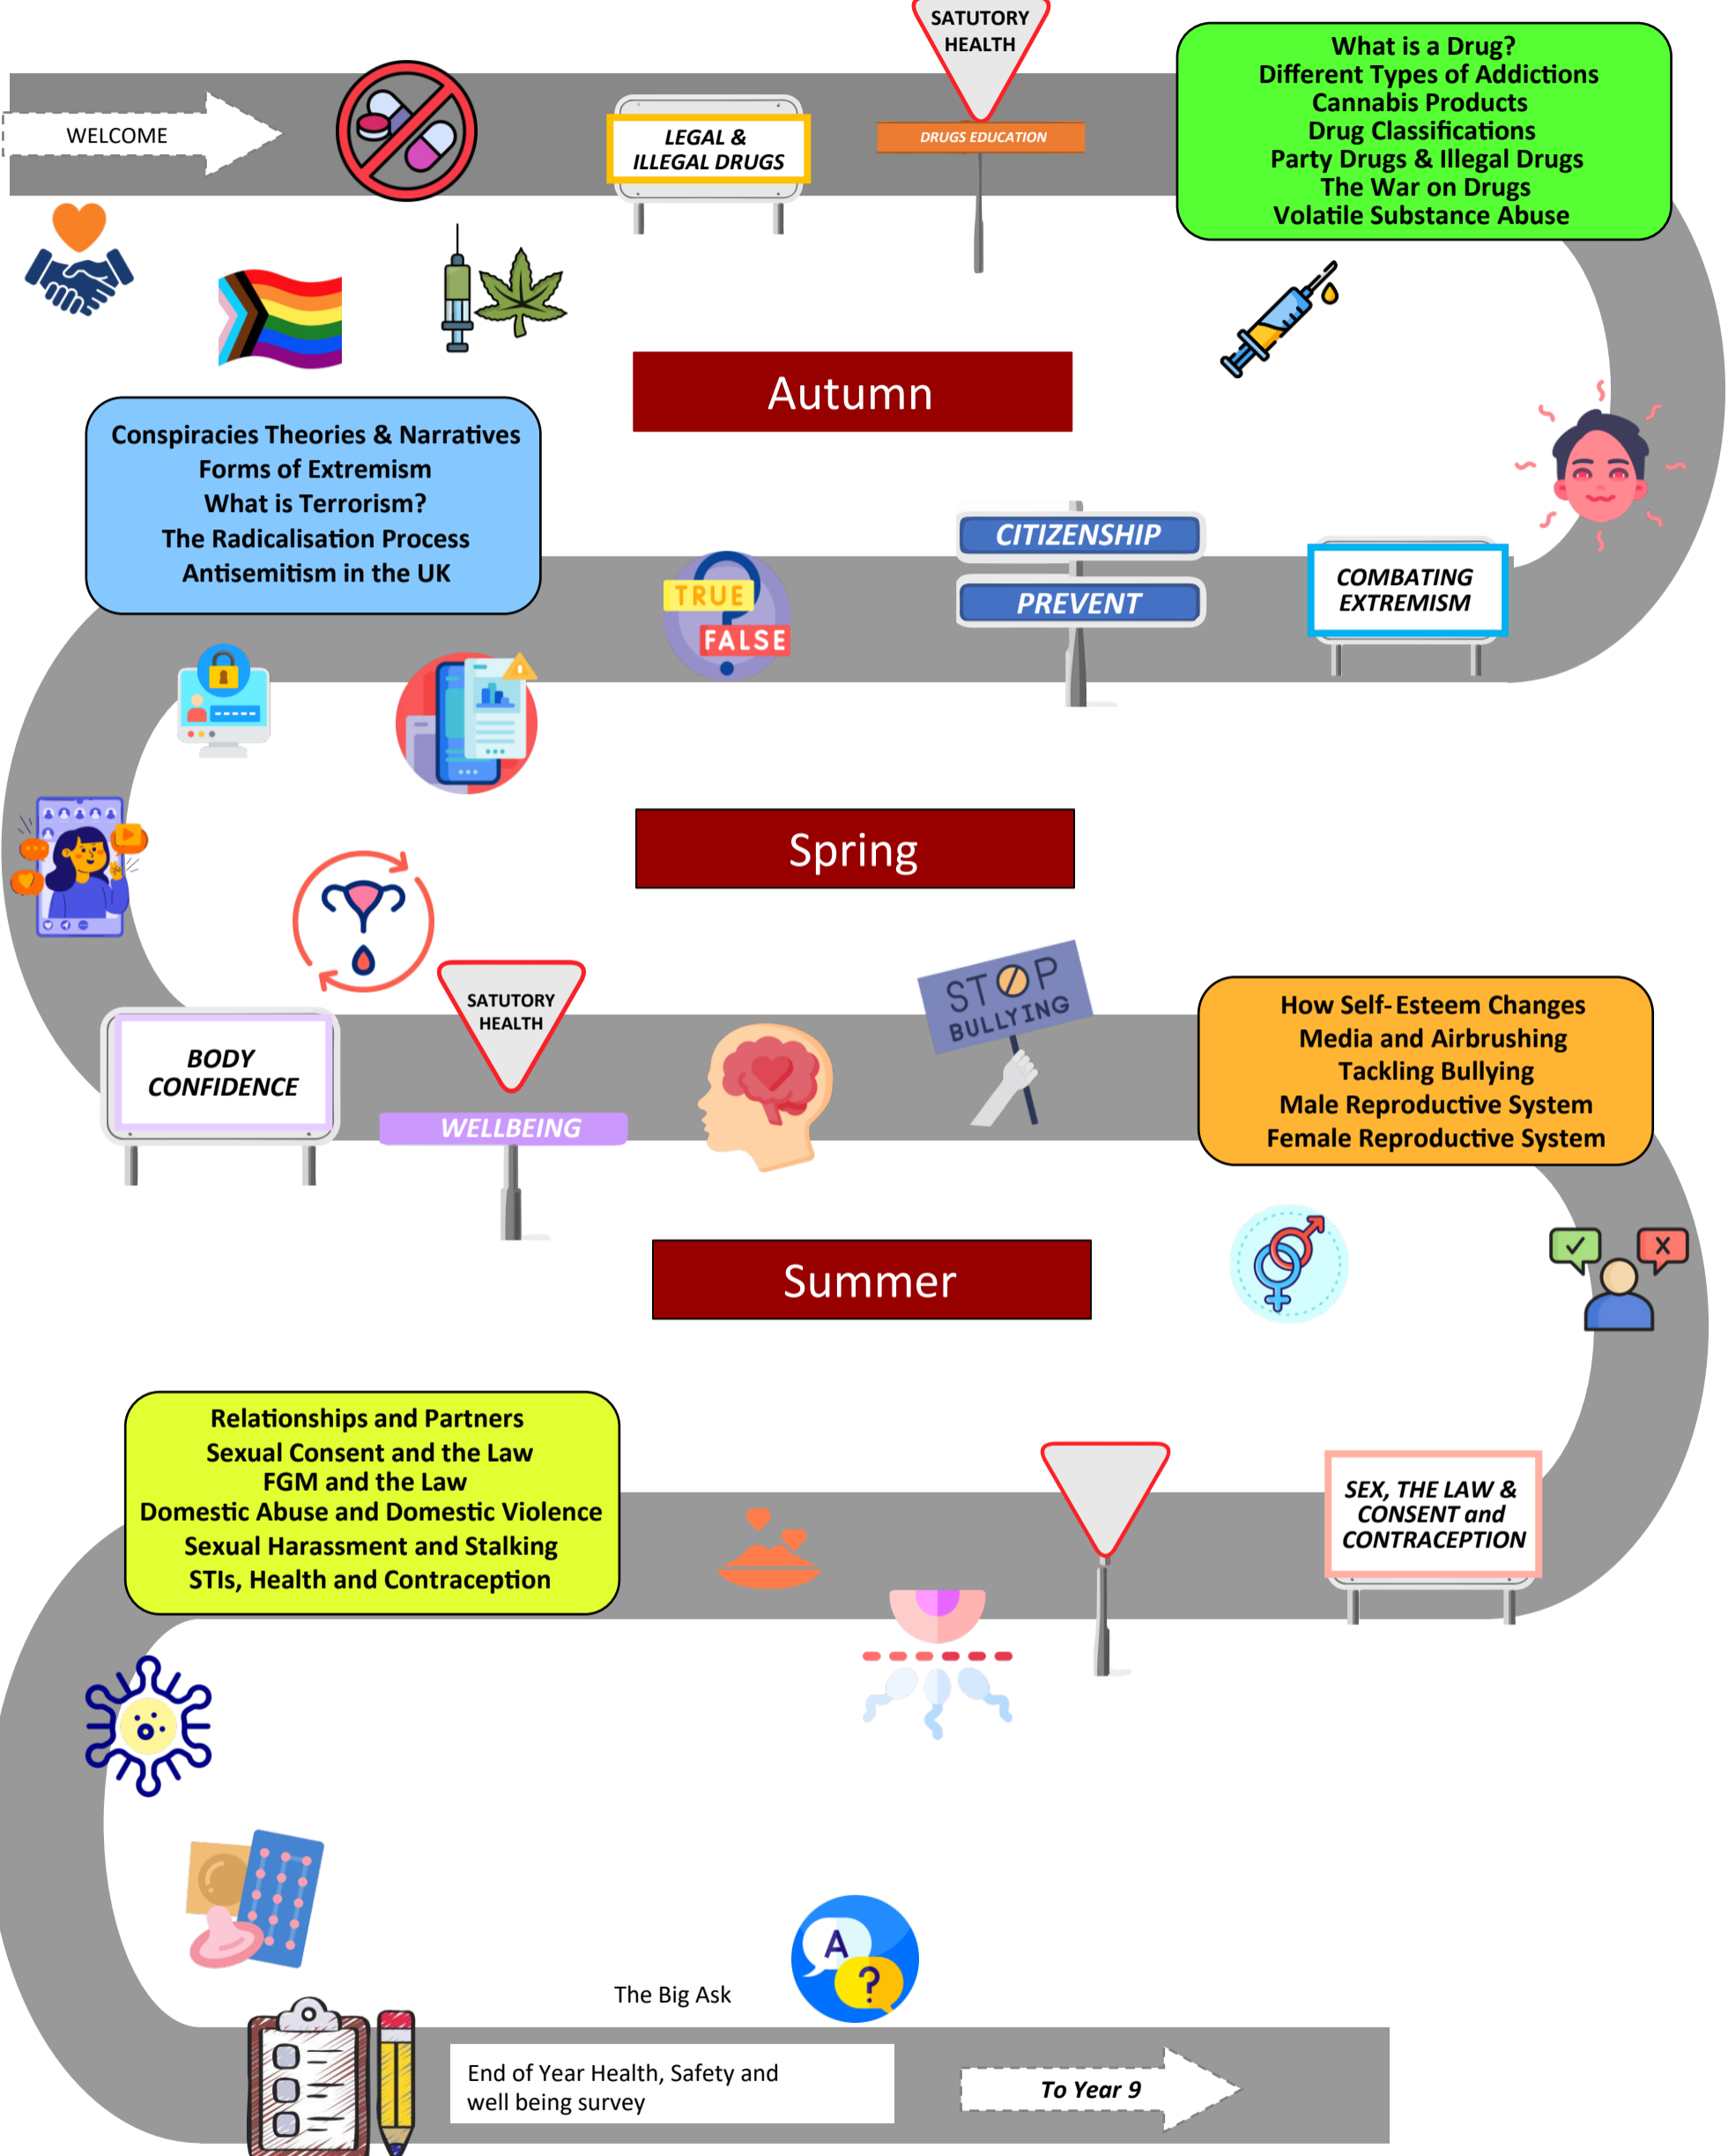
WELCOME

LEGAL & ILLEGAL DRUGS

SATUTORY HEALTH

DRUGS EDUCATION

What is a Drug?
Different Types of Addictions
Cannabis Products
Drug Classifications
Party Drugs & Illegal Drugs
The War on Drugs
Volatile Substance Abuse

Autumn

Conspiracies Theories & Narratives
Forms of Extremism
What is Terrorism?
The Radicalisation Process
Antisemitism in the UK

TRUE
FALSE

CITIZENSHIP
PREVENT

COMBATING EXTREMISM

Spring

BODY CONFIDENCE

SATUTORY HEALTH

WELLBEING

STOP BULLYING

How Self- Esteem Changes
Media and Airbrushing
Tackling Bullying
Male Reproductive System
Female Reproductive System

Summer

Relationships and Partners
Sexual Consent and the Law
FGM and the Law
Domestic Abuse and Domestic Violence
Sexual Harassment and Stalking
STIs, Health and Contraception

SEX, THE LAW & CONSENT and CONTRACEPTION

A
?

The Big Ask

End of Year Health, Safety and well being survey

To Year 9